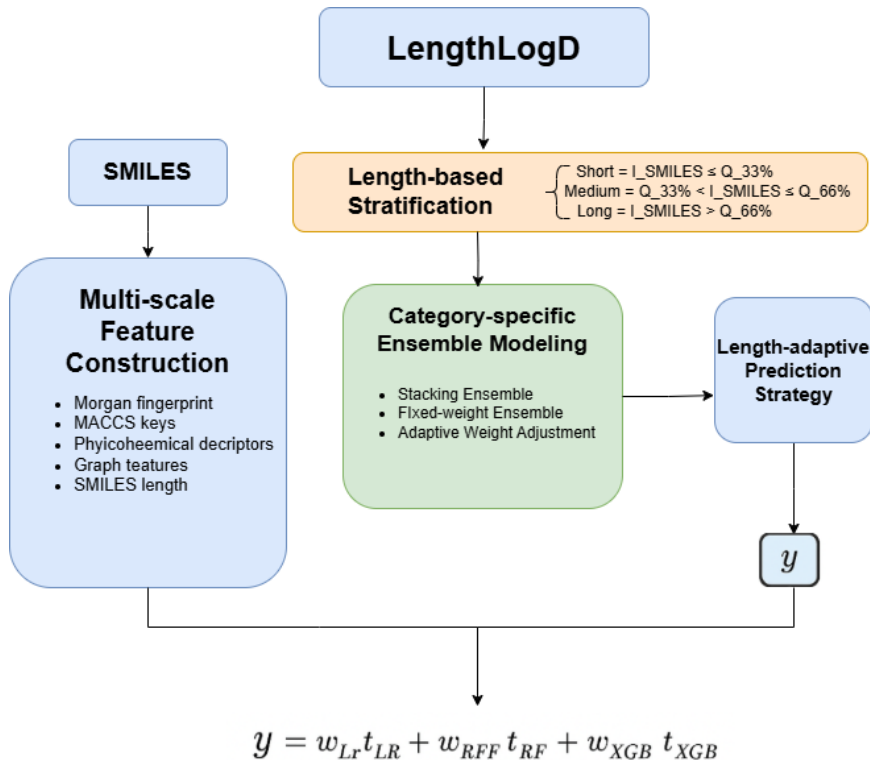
LengthLogD

SMILES

Length-based Stratification

Short = l_SMILES ≤ Q_33%
Medium = Q_33% < l_SMILES ≤ Q_66%
Long = l_SMILES > Q_66%

Multi-scale Feature Construction

- Morgan fingerprint
- MACCS keys
- Phyicoheemical decriptors
- Graph teatures
- SMILES length

Category-specific Ensemble Modeling

- Stacking Ensemble
- FIxed-weight Ensemble
- Adaptive Weight Adjustment

Length-adaptive Prediction Strategy

$y$

$y = w_{Lr} t_{LR} + w_{RFF} t_{RF} + w_{XGB} t_{XGB}$